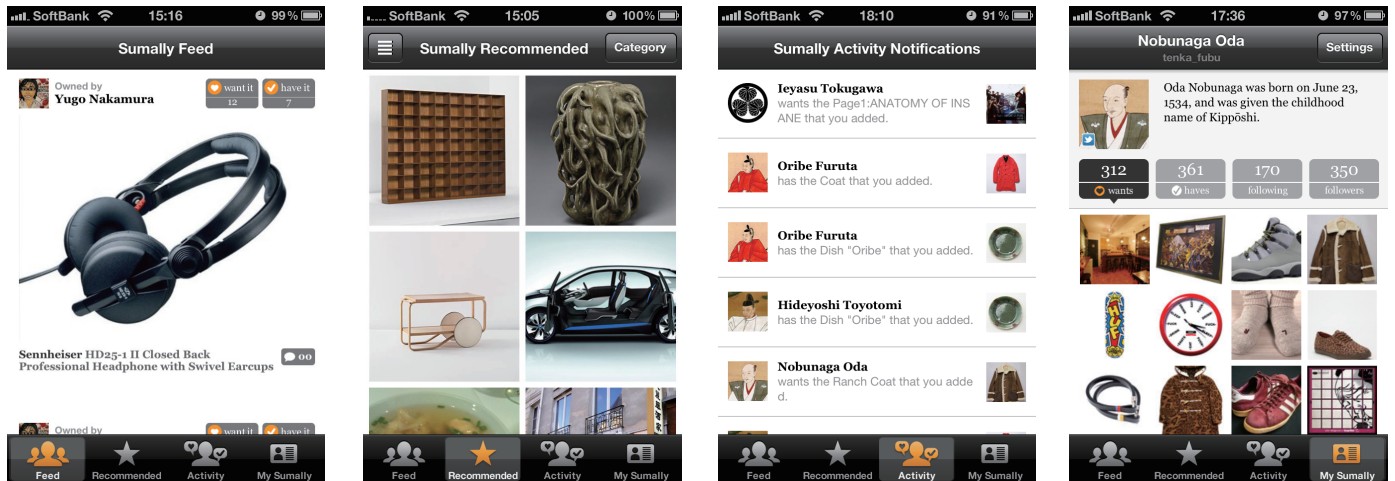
SoftBank 15:16 99%

Sumally Feed

Owned by
Yugo Nakamura

want it 12
have it 7

Sennheiser HD25-1 II Closed Back Professional Headphone with Swivel Earcups

00

Owned by

want it
have it

Feed
Recommended
Activity
My Sumally

SoftBank 15:05 100%

Sumally Recommended

Category

Feed
Recommended
Activity
My Sumally

SoftBank 18:10 91%

Sumally Activity Notifications

Ieyasu Tokugawa
wants the Page1:ANATOMY OF INSANE that you added.

Oribe Furuta
has the Coat that you added.

Oribe Furuta
has the Dish "Oribe" that you added.

Hideyoshi Toyotomi
has the Dish "Oribe" that you added.

Nobunaga Oda
wants the Ranch Coat that you added.

Feed
Recommended
Activity
My Sumally

SoftBank 17:36 97%

Nobunaga Oda
tenka_fubu

Settings

Oda Nobunaga was born on June 23, 1534, and was given the childhood name of Kippōshi.

312 wants
361 haves
170 following
350 followers

Feed
Recommended
Activity
My Sumally